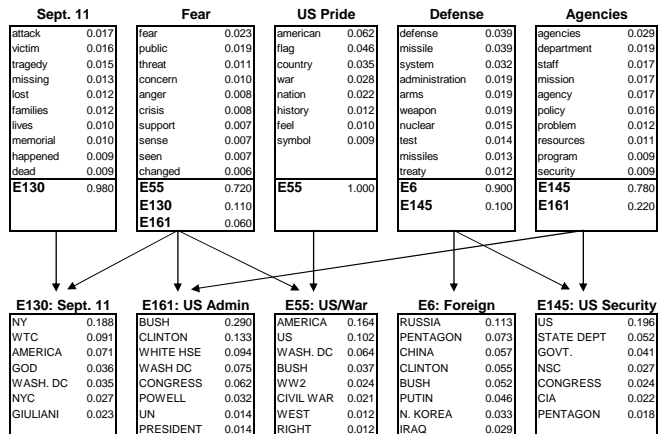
**Sept. 11**

| | |
|---|---|
| attack | 0.017 |
| victim | 0.016 |
| tragedy | 0.015 |
| missing | 0.013 |
| lost | 0.012 |
| families | 0.012 |
| lives | 0.010 |
| memorial | 0.010 |
| happened | 0.009 |
| dead | 0.009 |
| **E130** | 0.980 |

**Fear**

| | |
|---|---|
| fear | 0.023 |
| public | 0.019 |
| threat | 0.011 |
| concern | 0.010 |
| anger | 0.008 |
| crisis | 0.008 |
| support | 0.007 |
| sense | 0.007 |
| seen | 0.007 |
| changed | 0.006 |
| **E55** | 0.720 |
| **E130** | 0.110 |
| **E161** | 0.060 |

**US Pride**

| | |
|---|---|
| american | 0.062 |
| flag | 0.046 |
| country | 0.035 |
| war | 0.028 |
| nation | 0.022 |
| history | 0.012 |
| feel | 0.010 |
| symbol | 0.009 |
| **E55** | 1.000 |

**Defense**

| | |
|---|---|
| defense | 0.039 |
| missile | 0.039 |
| system | 0.032 |
| administration | 0.019 |
| arms | 0.019 |
| weapon | 0.019 |
| nuclear | 0.015 |
| test | 0.014 |
| missiles | 0.013 |
| treaty | 0.012 |
| **E6** | 0.900 |
| **E145** | 0.100 |

**Agencies**

| | |
|---|---|
| agencies | 0.029 |
| department | 0.019 |
| staff | 0.017 |
| mission | 0.017 |
| agency | 0.017 |
| policy | 0.016 |
| problem | 0.012 |
| resources | 0.011 |
| program | 0.009 |
| security | 0.009 |
| **E145** | 0.780 |
| **E161** | 0.220 |

**E130: Sept. 11**

| | |
|---|---|
| NY | 0.188 |
| WTC | 0.091 |
| AMERICA | 0.071 |
| GOD | 0.036 |
| WASH. DC | 0.035 |
| NYC | 0.027 |
| GIULIANI | 0.023 |

**E161: US Admin**

| | |
|---|---|
| BUSH | 0.290 |
| CLINTON | 0.133 |
| WHITE HSE | 0.094 |
| WASH DC | 0.075 |
| CONGRESS | 0.062 |
| POWELL | 0.032 |
| UN | 0.014 |
| PRESIDENT | 0.014 |

**E55: US/War**

| | |
|---|---|
| AMERICA | 0.164 |
| US | 0.102 |
| WASH. DC | 0.064 |
| BUSH | 0.037 |
| WW2 | 0.024 |
| CIVIL WAR | 0.021 |
| WEST | 0.012 |
| RIGHT | 0.012 |

**E6: Foreign**

| | |
|---|---|
| RUSSIA | 0.113 |
| PENTAGON | 0.073 |
| CHINA | 0.057 |
| CLINTON | 0.055 |
| BUSH | 0.052 |
| PUTIN | 0.046 |
| N. KOREA | 0.033 |
| IRAQ | 0.029 |

**E145: US Security**

| | |
|---|---|
| US | 0.196 |
| STATE DEPT | 0.052 |
| GOVT. | 0.041 |
| NSC | 0.027 |
| CONGRESS | 0.024 |
| CIA | 0.022 |
| PENTAGON | 0.018 |